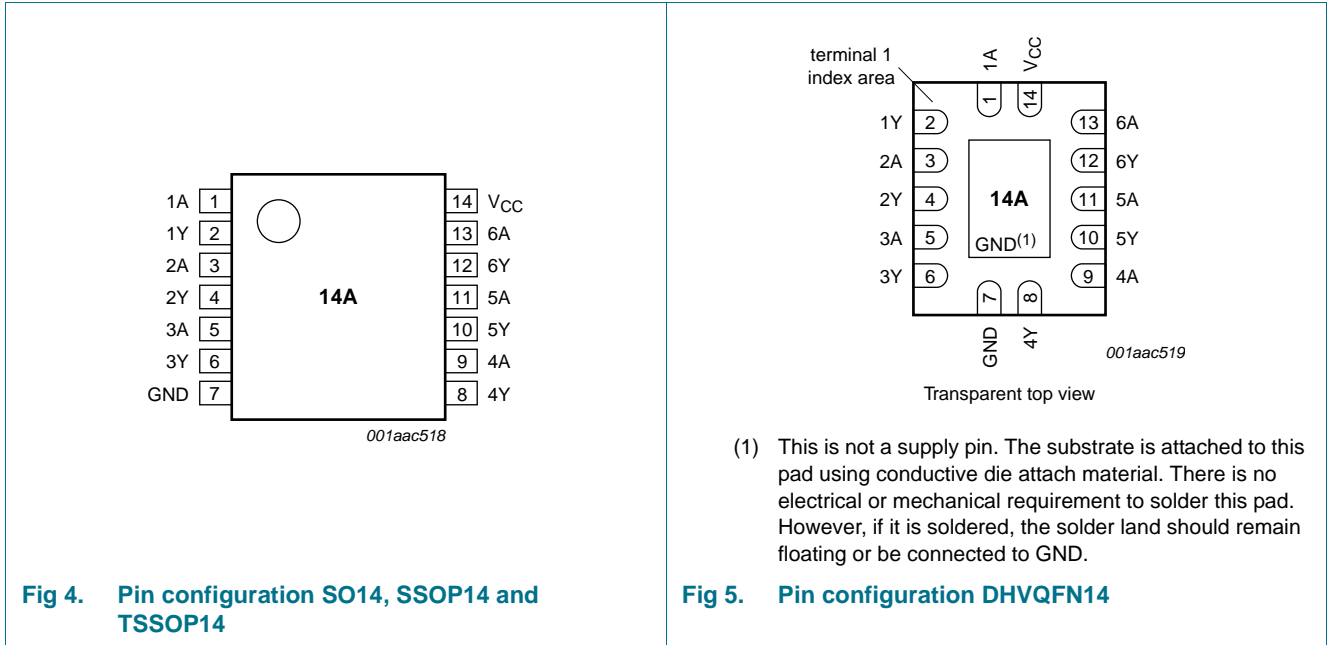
1A 1
1Y 2
2A 3
2Y 4
3A 5
3Y 6
GND 7

14A

14 $V_{CC}$
13 6A
12 6Y
11 5A
10 5Y
9 4A
8 4Y

001aac518

Fig 4. Pin configuration SO14, SSOP14 and TSSOP14

terminal 1 index area

1A $V_{CC}$
1 14

1Y 2
2A 3
2Y 4
3A 5
3Y 6

14A
GND$^{(1)}$

13 6A
12 6Y
11 5A
10 5Y
9 4A

7 8
GND 4Y

001aac519

Transparent top view

(1) This is not a supply pin. The substrate is attached to this pad using conductive die attach material. There is no electrical or mechanical requirement to solder this pad. However, if it is soldered, the solder land should remain floating or be connected to GND.

Fig 5. Pin configuration DHVQFN14